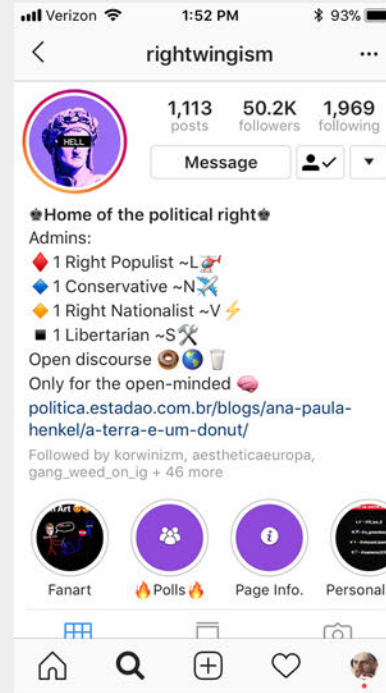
Verizon 1:52 PM 93%

rightwingism

HELL

1,113 posts
50.2K followers
1,969 following

Message

♚Home of the political right♚
Admins:
♦️1 Right Populist ~L🚁
🔷1 Conservative ~N✈️
🔶1 Right Nationalist ~V⚡
▪️1 Libertarian ~S🛠️
Open discourse 🍩🌎🥛
Only for the open-minded 🧠
politica.estadao.com.br/blogs/ana-paula-henkel/a-terra-e-um-donut/
Followed by korwinizm, aestheticaeuropa, gang_weed_on_ig + 46 more

Fanart
🔥Polls🔥
Page Info.
Personal